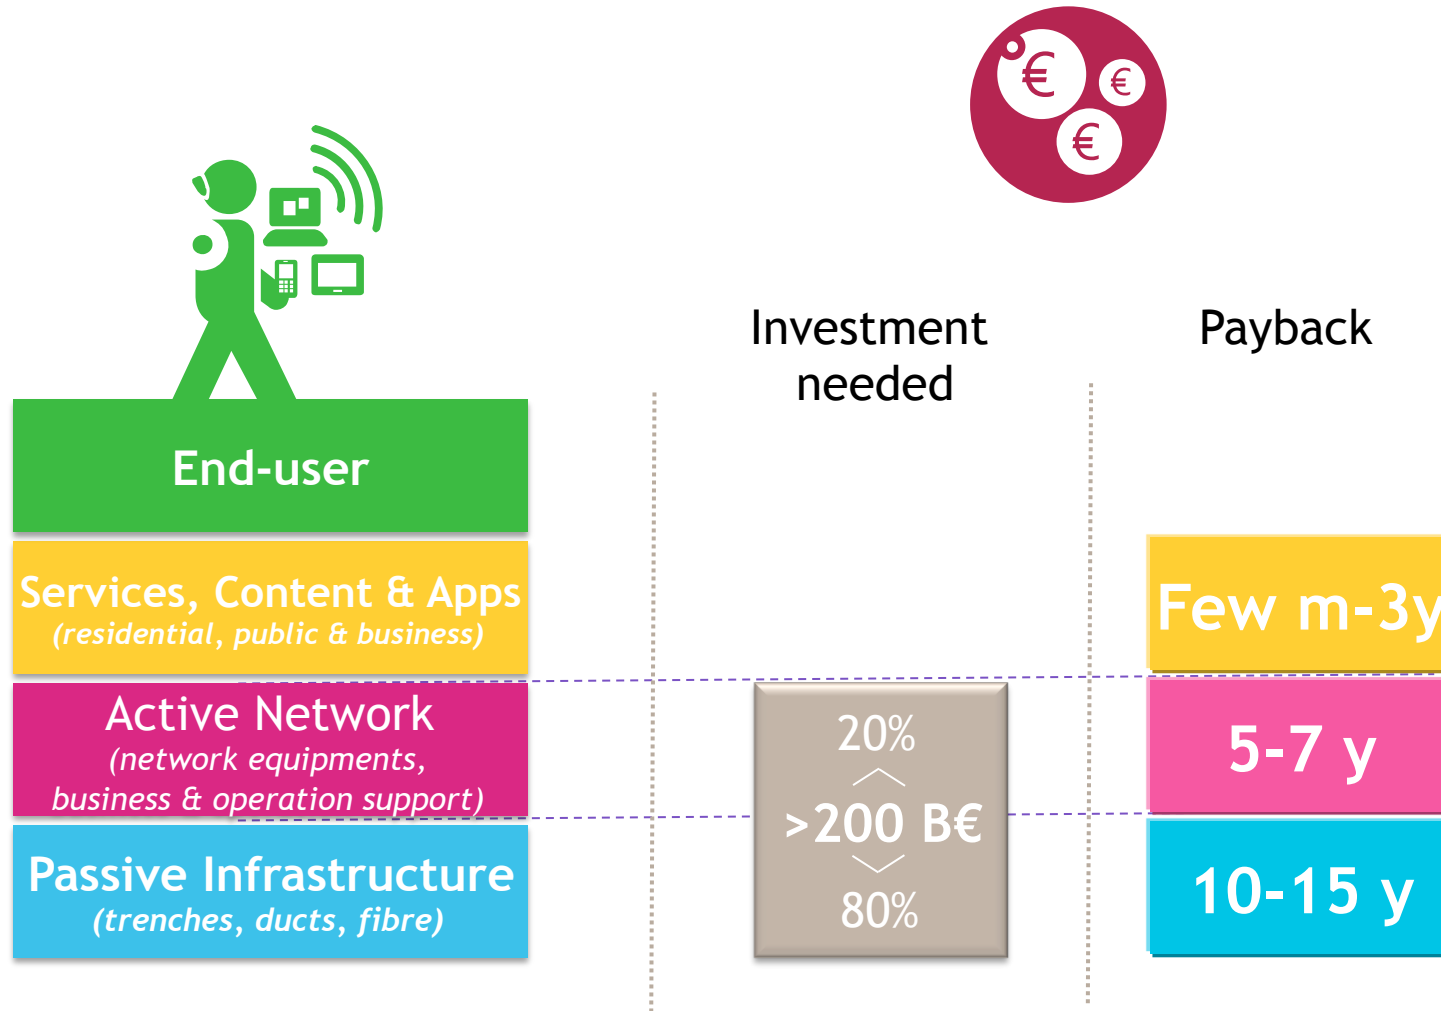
€ € €

Investment needed

Payback

End-user

Services, Content & Apps
(residential, public & business)

Active Network
(network equipments, business & operation support)

Passive Infrastructure
(trenches, ducts, fibre)

20%
>200 B€
80%

Few m-3y

5-7 y

10-15 y